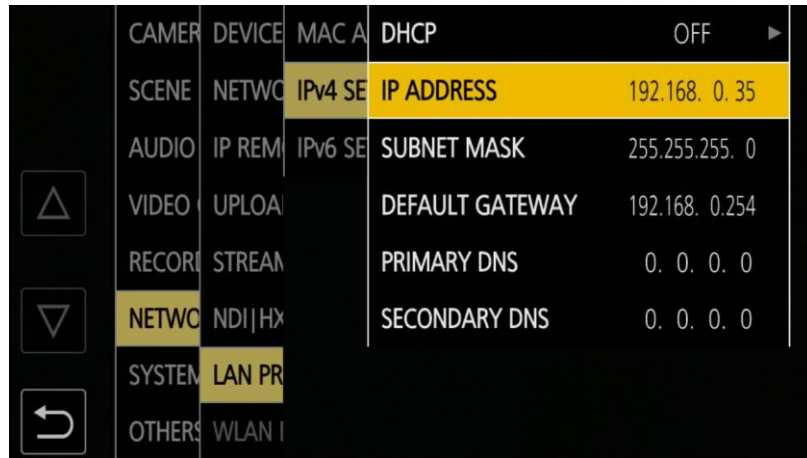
CAMER DEVICE MAC A DHCP OFF

SCENE NETWO IPv4 SE IP ADDRESS 192.168. 0. 35

AUDIO IP REM IPv6 SE SUBNET MASK 255.255.255. 0

VIDEO UPLOA DEFAULT GATEWAY 192.168. 0.254

RECORI STREAN PRIMARY DNS 0. 0. 0. 0

NETWO NDI|HX SECONDARY DNS 0. 0. 0. 0

SYSTEN LAN PR

OTHERS WLAN I